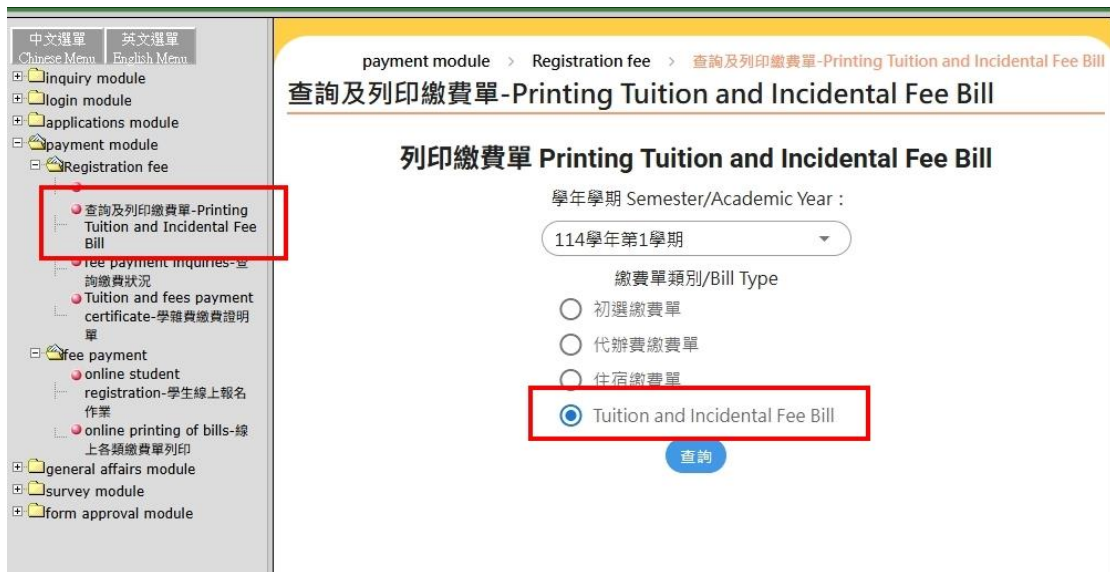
中文選單 Chinese Menu
英文選單 English Menu
inquiry module
login module
applications module
payment module
Registration fee
查詢及列印繳費單-Printing Tuition and Incidental Fee Bill
fee payment inquiries-查詢繳費狀況
Tuition and fees payment certificate-學雜費繳費證明單
fee payment
online student registration-學生線上報名作業
online printing of bills-線上各類繳費單列印
general affairs module
survey module
form approval module

payment module > Registration fee > 查詢及列印繳費單-Printing Tuition and Incidental Fee Bill

查詢及列印繳費單-Printing Tuition and Incidental Fee Bill

列印繳費單 Printing Tuition and Incidental Fee Bill

學年學期 Semester/Academic Year :

114學年第1學期

繳費單類別/Bill Type

初選繳費單

代辦費繳費單

住宿繳費單

Tuition and Incidental Fee Bill

查詢